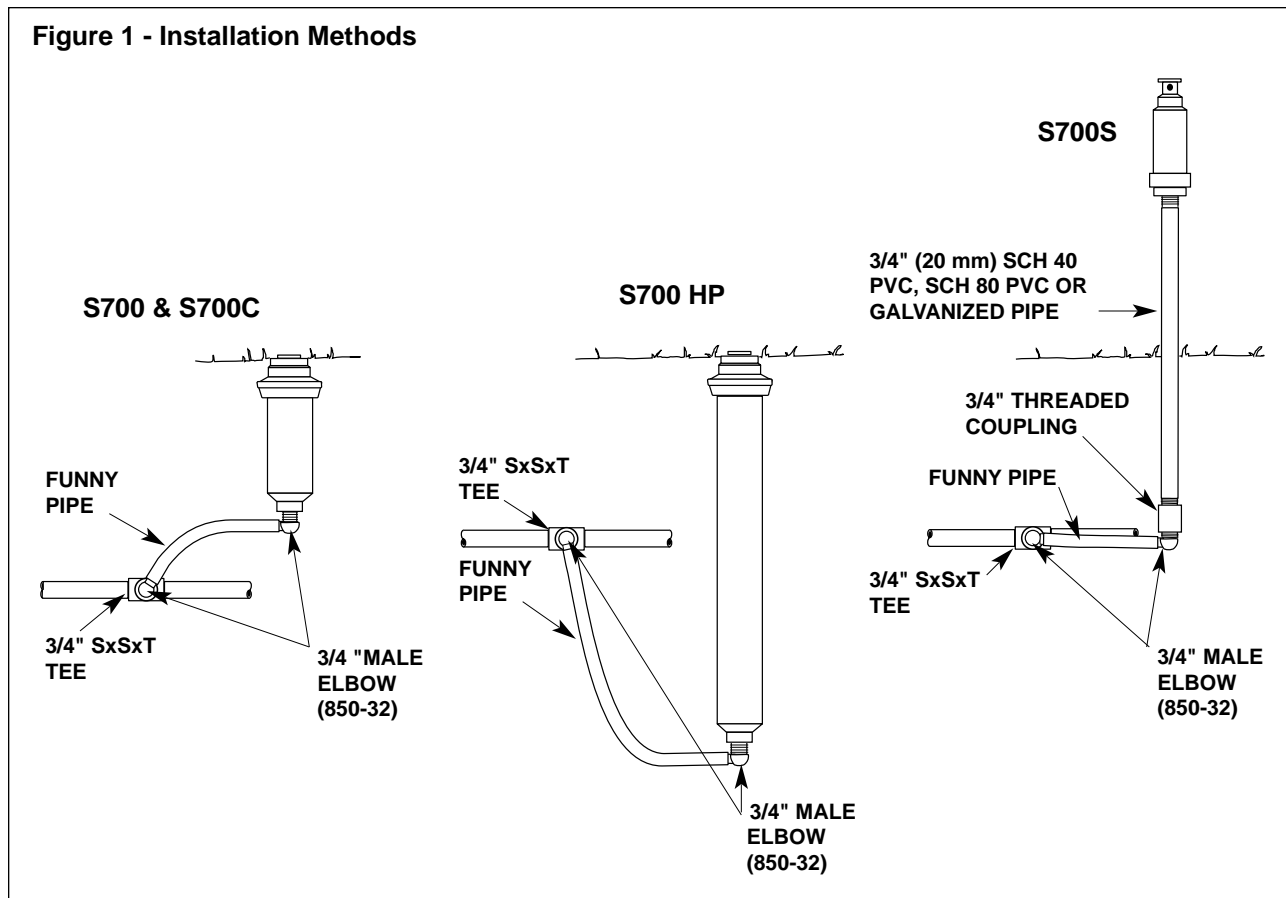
Figure 1 - Installation Methods

S700 & S700C

FUNNY PIPE

3/4" SxSxT TEE

3/4 "MALE ELBOW (850-32)

S700 HP

3/4" SxSxT TEE

FUNNY PIPE

3/4" MALE ELBOW (850-32)

S700S

3/4" (20 mm) SCH 40 PVC, SCH 80 PVC OR GALVANIZED PIPE

3/4" THREADED COUPLING

FUNNY PIPE

3/4" SxSxT TEE

3/4" MALE ELBOW (850-32)